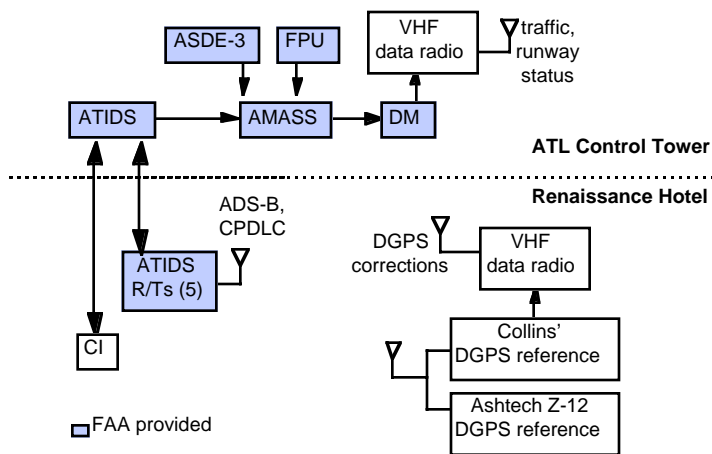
ASDE-3

FPU

VHF data radio

traffic, runway status

ATIDS

AMASS

DM

ATL Control Tower

Renaissance Hotel

ADS-B, CPDLC

DGPS corrections

VHF data radio

ATIDS R/Ts (5)

Collins' DGPS reference

CI

Ashtech Z-12 DGPS reference

FAA provided